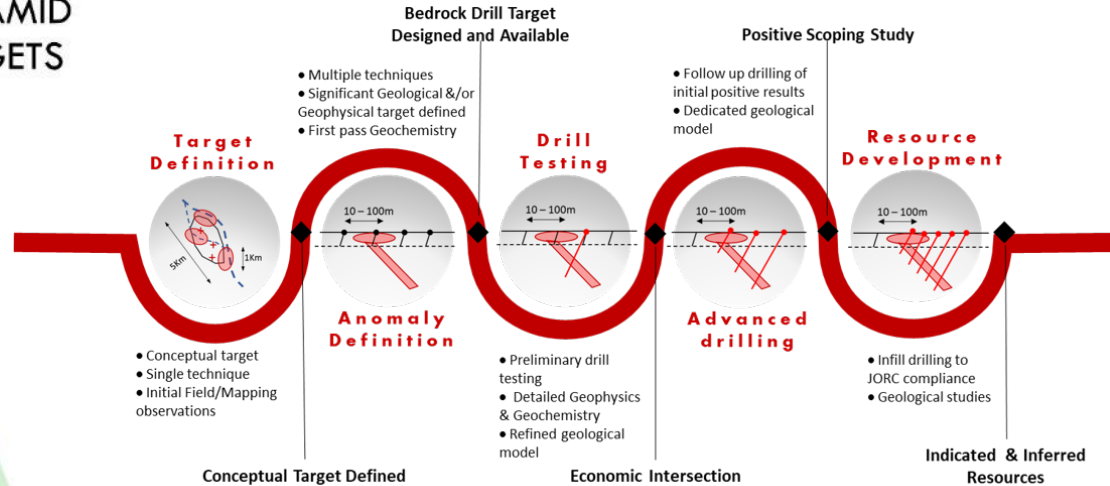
AMID
GETS

Bedrock Drill Target Designed and Available

Positive Scoping Study

• Multiple techniques
• Significant Geological &/or Geophysical target defined
• First pass Geochemistry

• Follow up drilling of initial positive results
• Dedicated geological model

Target Definition

Drill Testing

Resource Development

5Km

1Km

10 – 100m

10 – 100m

10 – 100m

10 – 100m

Anomaly Definition

Advanced drilling

• Conceptual target
• Single technique
• Initial Field/Mapping observations

• Preliminary drill testing
• Detailed Geophysics & Geochemistry
• Refined geological model

• Infill drilling to JORC compliance
• Geological studies

Conceptual Target Defined

Economic Intersection

Indicated & Inferred Resources